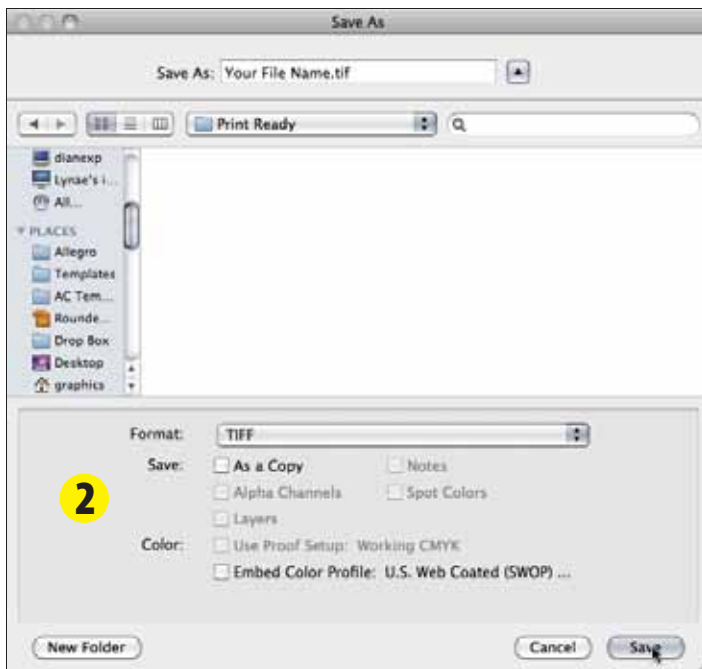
Save As

Save As: Your File Name.tif

Print Ready

dianexp
Lynae's i...
All...
PLACES
Allegro
Templates
AC Tem...
Rounde...
Drop Box
Desktop
graphics

Format: TIFF
Save: As a Copy
Notes
Alpha Channels
Spot Colors
Layers
Color: Use Proof Setup: Working CMYK
Embed Color Profile: U.S. Web Coated (SWOP) ...

2

New Folder
Cancel
Save